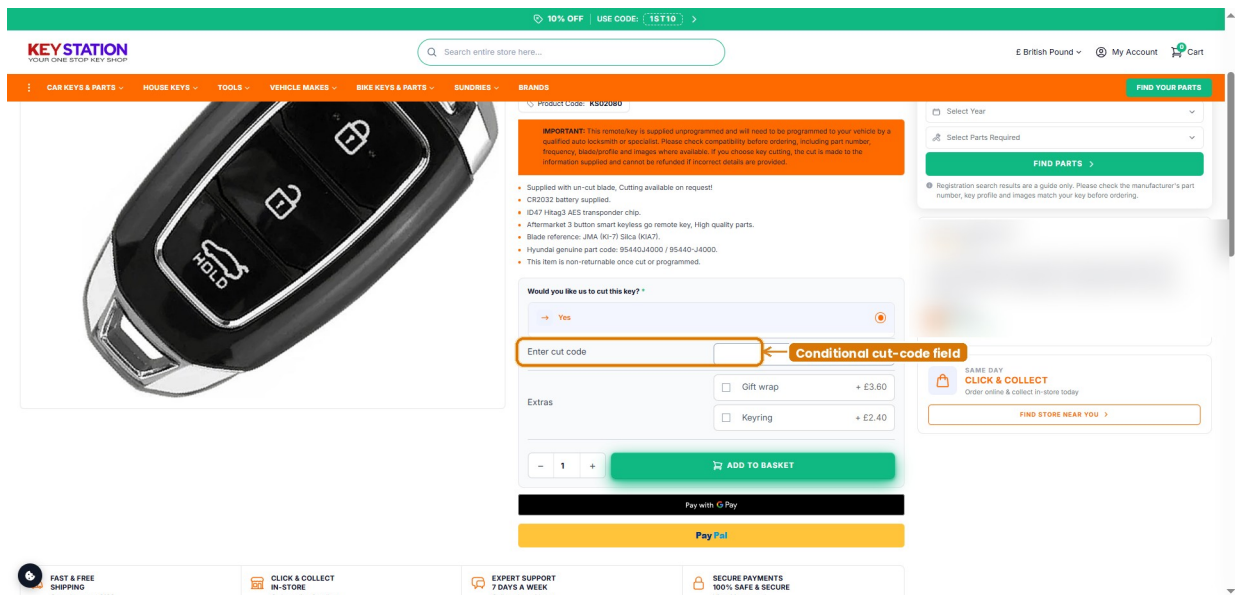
10% OFF | USE CODE: 1ST10 >

KEY STATION
YOUR ONE STOP KEY SHOP

Search entire store here...

£ British Pound My Account 0 Cart

CAR KEYS & PARTS HOUSE KEYS TOOLS VEHICLE MAKES BIKE KEYS & PARTS SUNDRIES BRANDS FIND YOUR PARTS

HOLD

Product Code: KS02080

IMPORTANT: This remote/key is supplied unprogrammed and will need to be programmed to your vehicle by a qualified auto locksmith or specialist. Please check compatibility before ordering, including part number, frequency, blade/profile and images where available. If you choose key cutting, the cut is made to the information supplied and cannot be refunded if incorrect details are provided.

- Supplied with un-cut blade, Cutting available on request!
- CR2032 battery supplied.
- ID47 Hitag3 AES transponder chip.
- Aftermarket 3 button smart keyless go remote key, High quality parts.
- Blade reference: JMA (KI-7) Silca (KIA7).
- Hyundai genuine part code: 95440J4000 / 95440-J4000.
- This item is non-returnable once cut or programmed.

Would you like us to cut this key? *

→ Yes

Enter cut code

Conditional cut-code field

Extras

Gift wrap + £3.60

Keyring + £2.40

- 1 +

ADD TO BASKET

Pay with G Pay

PayPal

Select Year

Select Parts Required

FIND PARTS >

Registration search results are a guide only. Please check the manufacturer's part number, key profile and images match your key before ordering.

SAME DAY
CLICK & COLLECT
Order online & collect in-store today

FIND STORE NEAR YOU >

FAST & FREE SHIPPING

CLICK & COLLECT IN-STORE

EXPERT SUPPORT 7 DAYS A WEEK

SECURE PAYMENTS 100% SAFE & SECURE